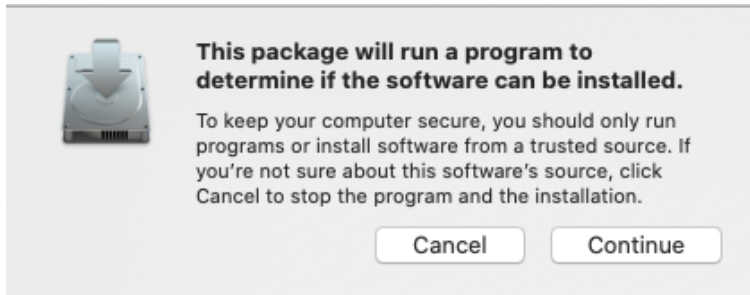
This package will run a program to determine if the software can be installed.

To keep your computer secure, you should only run programs or install software from a trusted source. If you're not sure about this software's source, click Cancel to stop the program and the installation.

Cancel

Continue